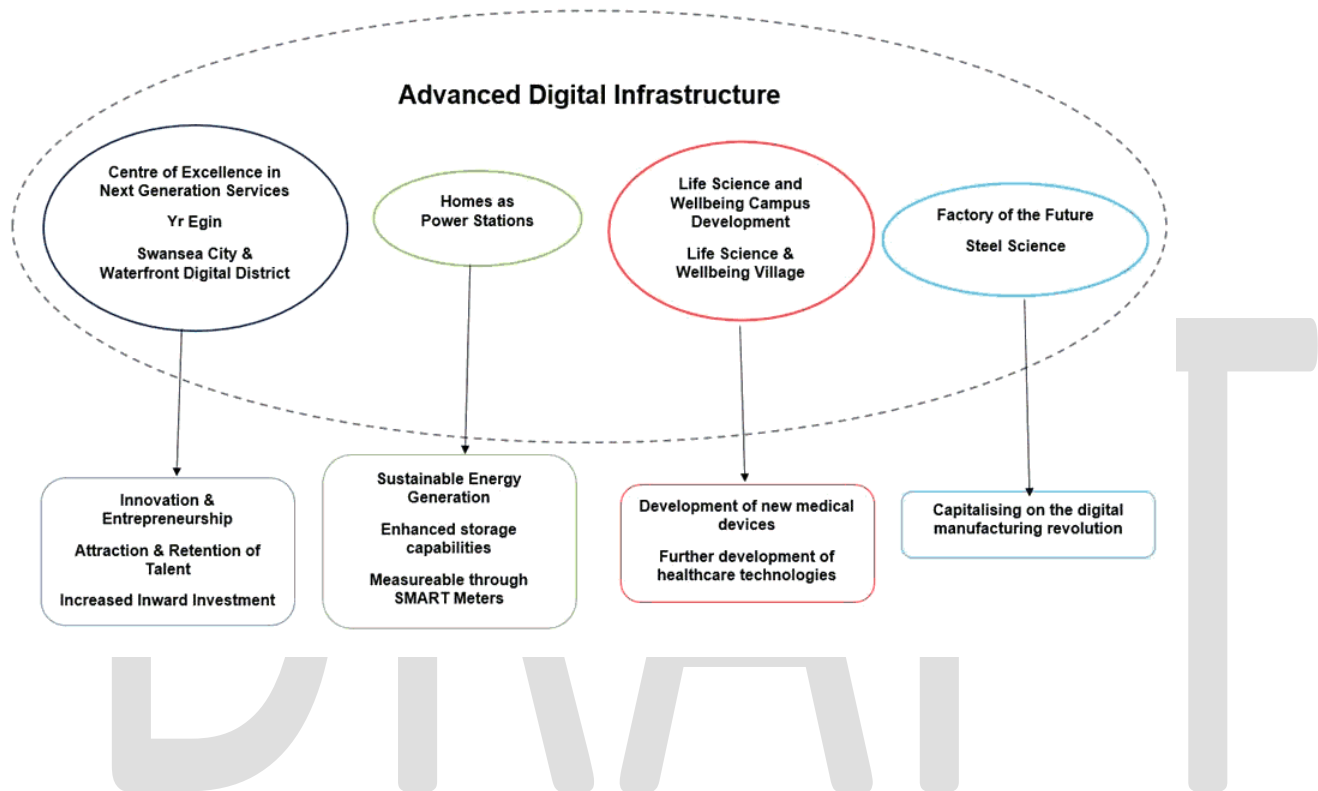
Advanced Digital Infrastructure

Centre of Excellence in Next Generation Services

Yr Egin

Swansea City & Waterfront Digital District

Homes as Power Stations

Life Science and Wellbeing Campus Development

Life Science & Wellbeing Village

Factory of the Future

Steel Science

Innovation & Entrepreneurship

Attraction & Retention of Talent

Increased Inward Investment

Sustainable Energy Generation

Enhanced storage capabilities

Measureable through SMART Meters

Development of new medical devices

Further development of healthcare technologies

Capitalising on the digital manufacturing revolution

DRAFT